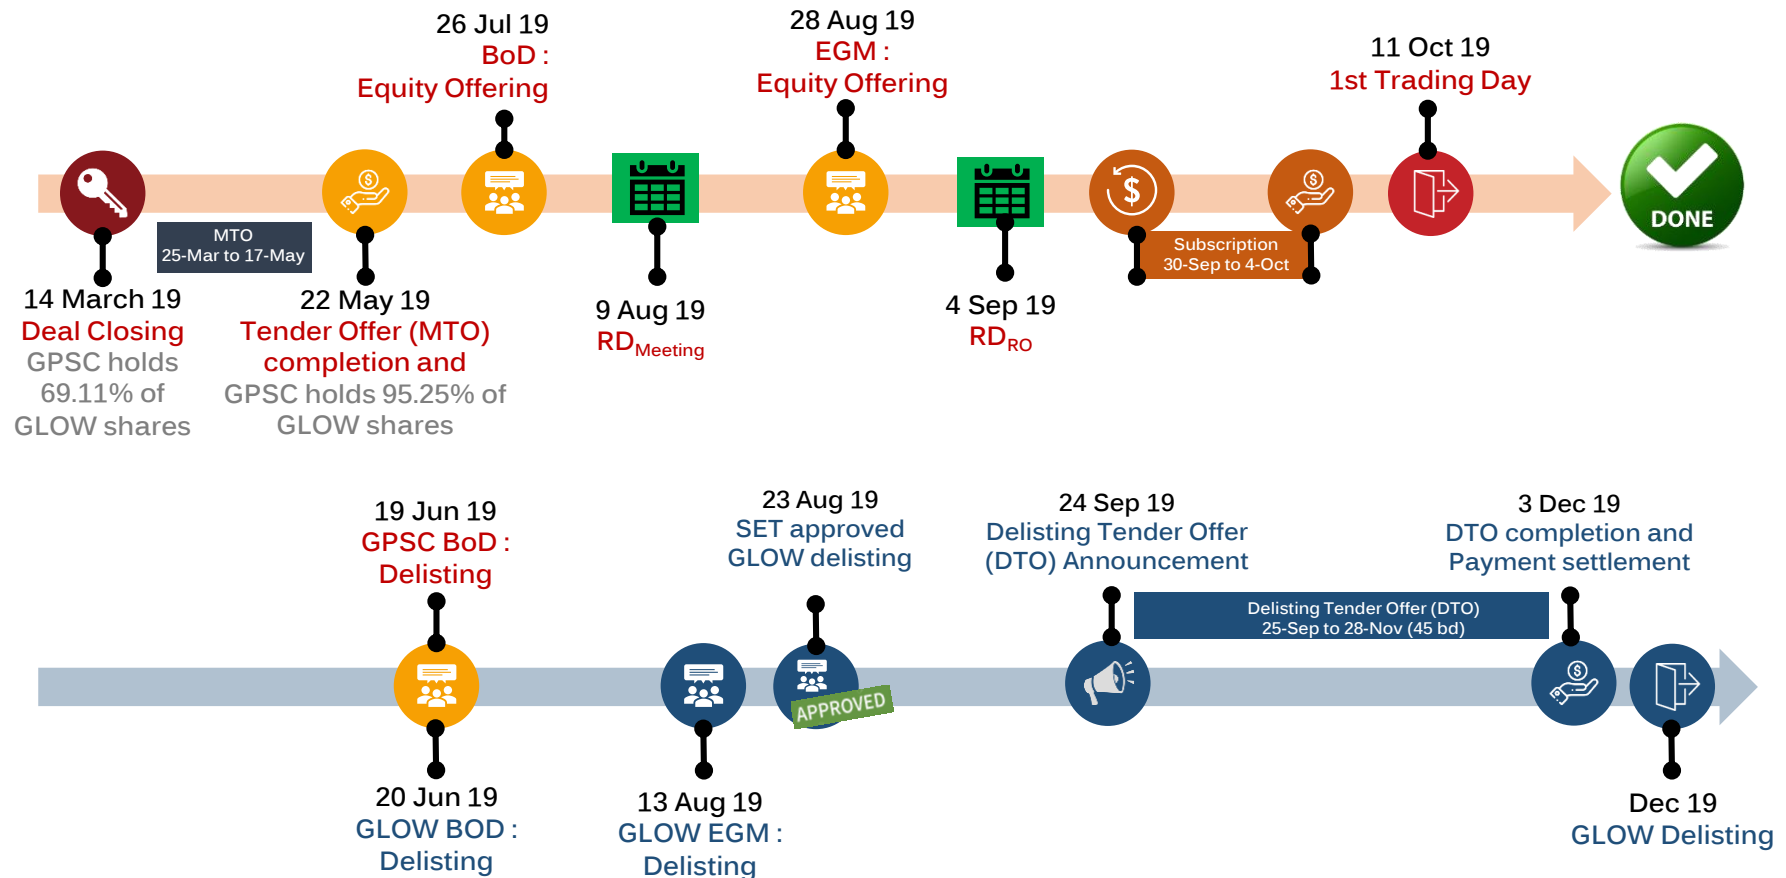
26 Jul 19
BoD :
Equity Offering

28 Aug 19
EGM :
Equity Offering

11 Oct 19
1st Trading Day

DONE

MTO
25-Mar to 17-May

Subscription
30-Sep to 4-Oct

14 March 19
Deal Closing
GPSC holds 69.11% of GLOW shares

22 May 19
Tender Offer (MTO) completion and
GPSC holds 95.25% of GLOW shares

9 Aug 19
RD$_{Meeting}$

4 Sep 19
RD$_{RO}$

19 Jun 19
GPSC BoD :
Delisting

23 Aug 19
SET approved
GLOW delisting

24 Sep 19
Delisting Tender Offer (DTO) Announcement

3 Dec 19
DTO completion and
Payment settlement

Delisting Tender Offer (DTO)
25-Sep to 28-Nov (45 bd)

APPROVED

20 Jun 19
GLOW BOD :
Delisting

13 Aug 19
GLOW EGM :
Delisting

Dec 19
GLOW Delisting